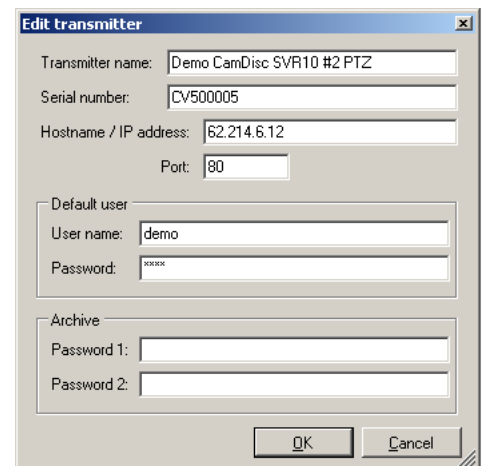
Edit transmitter

Transmitter name: Demo CamDisc SVR10 #2 PTZ

Serial number: CV500005

Hostname / IP address: 62.214.6.12

Port: 80

Default user

User name: demo

Password: ****

Archive

Password 1:

Password 2:

OK

Cancel